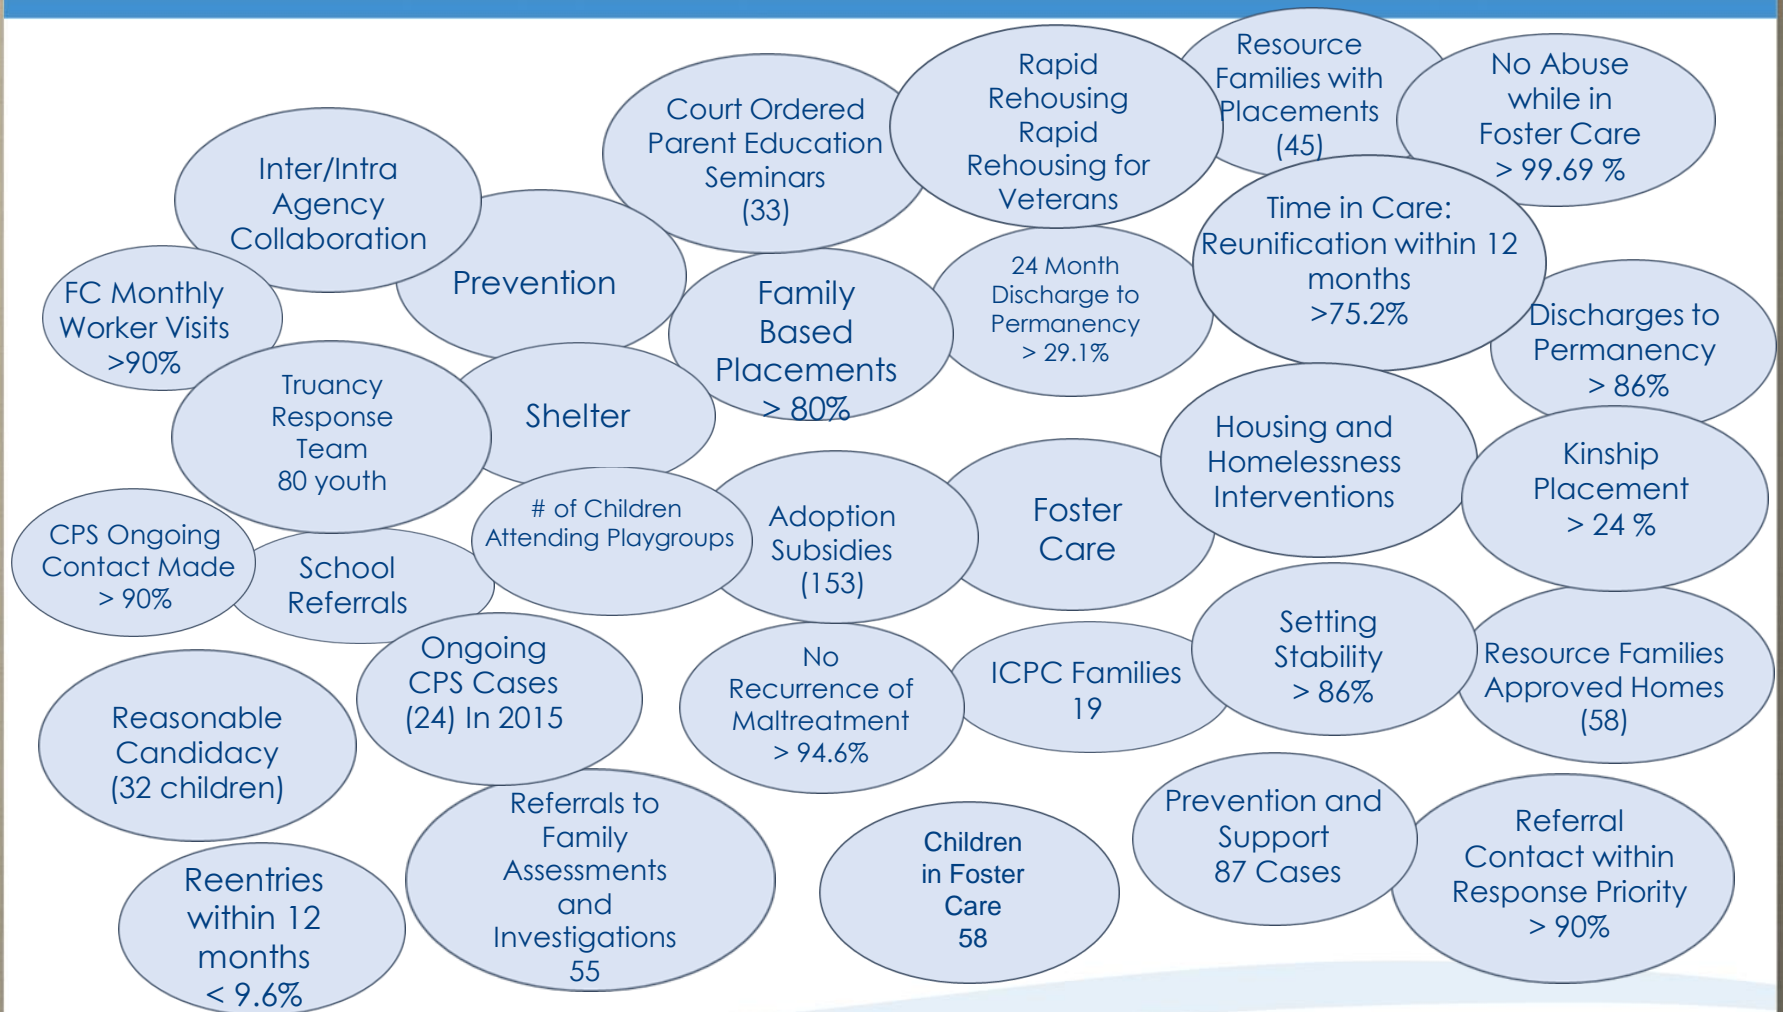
Inter/Intra Agency Collaboration

Court Ordered Parent Education Seminars (33)

Rapid Rehousing Rapid Rehousing for Veterans

Resource Families with Placements (45)

No Abuse while in Foster Care > 99.69 %

FC Monthly Worker Visits >90%

Prevention

Family Based Placements > 80%

24 Month Discharge to Permanency > 29.1%

Time in Care: Reunification within 12 months >75.2%

Discharges to Permanency > 86%

Truancy Response Team 80 youth

Shelter

Housing and Homelessness Interventions

Kinship Placement > 24 %

CPS Ongoing Contact Made > 90%

School Referrals

# of Children Attending Playgroups

Adoption Subsidies (153)

Foster Care

Setting Stability > 86%

Resource Families Approved Homes (58)

Ongoing CPS Cases (24) In 2015

No Recurrence of Maltreatment > 94.6%

ICPC Families 19

Reasonable Candidacy (32 children)

Referrals to Family Assessments and Investigations 55

Children in Foster Care 58

Prevention and Support 87 Cases

Referral Contact within Response Priority > 90%

Reentries within 12 months < 9.6%